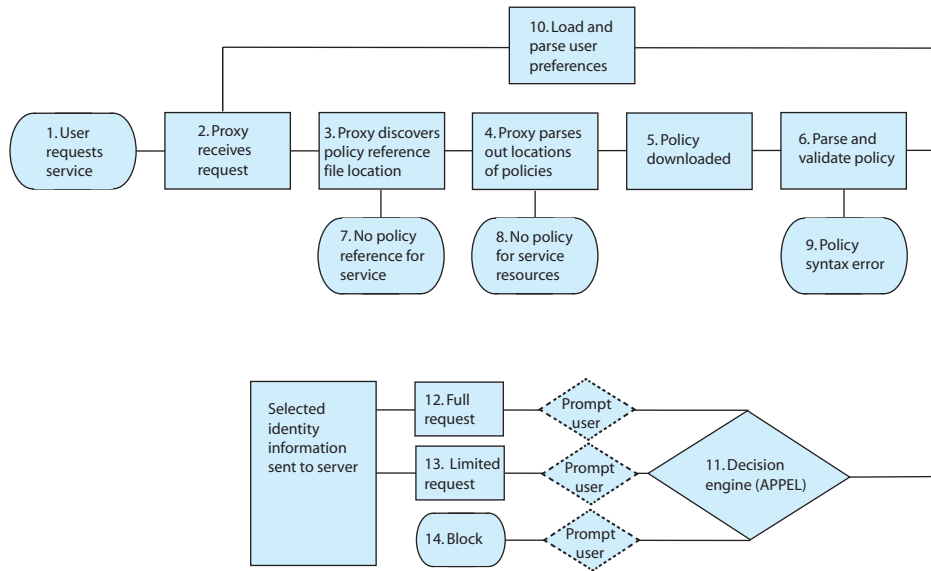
10. Load and parse user preferences

1. User requests service

2. Proxy receives request

3. Proxy discovers policy reference file location

4. Proxy parses out locations of policies

5. Policy downloaded

6. Parse and validate policy

7. No policy reference for service

8. No policy for service resources

9. Policy syntax error

Selected identity information sent to server

12. Full request

13. Limited request

14. Block

Prompt user

Prompt user

Prompt user

11. Decision engine (APPEL)